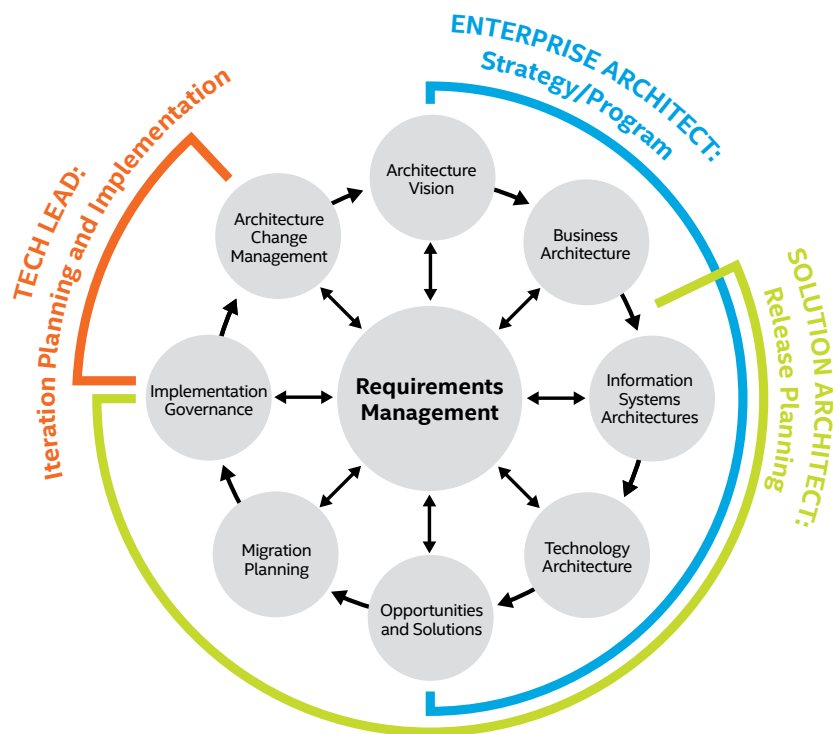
ENTERPRISE ARCHITECT:
Strategy/Program

TECH LEAD:
Iteration Planning and Implementation

SOLUTION ARCHITECT:
Release Planning

Architecture Vision

Business Architecture

Information Systems Architectures

Technology Architecture

Opportunities and Solutions

Migration Planning

Implementation Governance

Architecture Change Management

Requirements Management